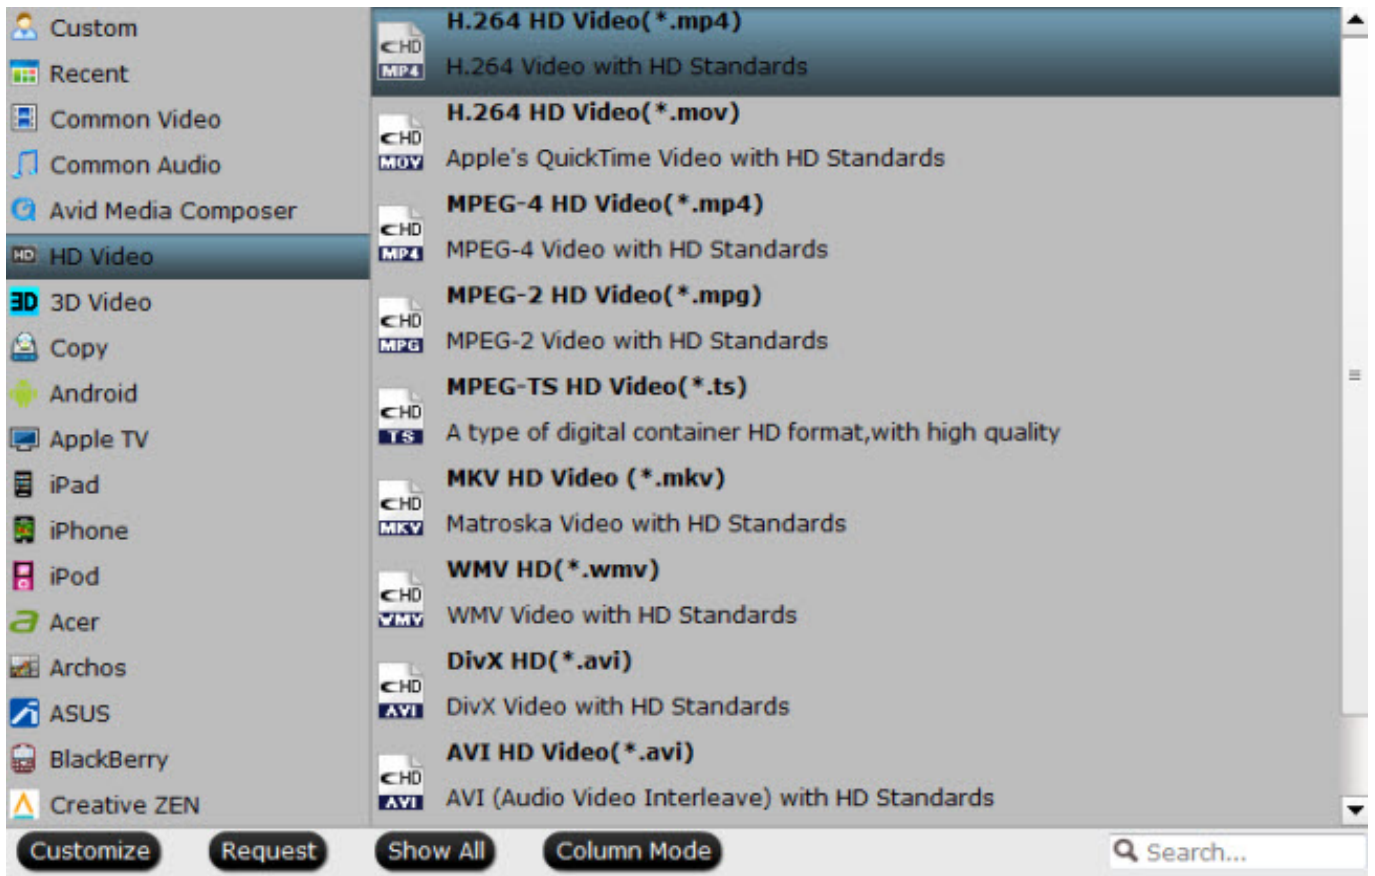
Custom
Recent
Common Video
Common Audio
Avid Media Composer
HD Video
3D Video
Copy
Android
Apple TV
iPad
iPhone
iPod
Acer
Archos
ASUS
BlackBerry
Creative ZEN

HD MP4 H.264 HD Video(*.mp4)
H.264 Video with HD Standards

HD MOV H.264 HD Video(*.mov)
Apple's QuickTime Video with HD Standards

HD MP4 MPEG-4 HD Video(*.mp4)
MPEG-4 Video with HD Standards

HD MPG MPEG-2 HD Video(*.mpg)
MPEG-2 Video with HD Standards

HD TS MPEG-TS HD Video(*.ts)
A type of digital container HD format,with high quality

HD MKV MKV HD Video (*.mkv)
Matroska Video with HD Standards

HD WMV WMV HD(*.wmv)
WMV Video with HD Standards

HD AVI DivX HD(*.avi)
DivX Video with HD Standards

HD AVI AVI HD Video(*.avi)
AVI (Audio Video Interleave) with HD Standards

Customize Request Show All Column Mode Search...